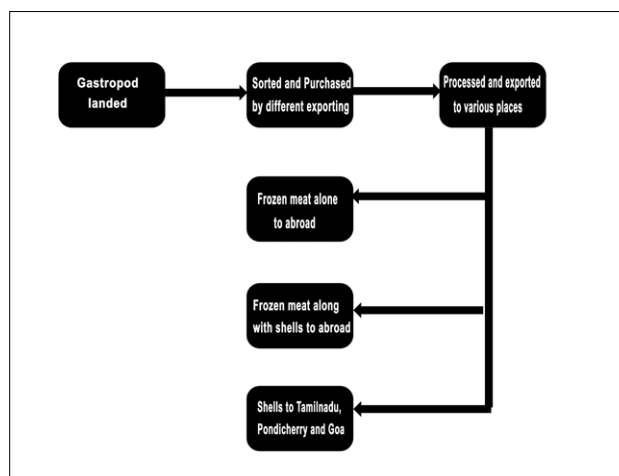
Gastropod landed

Sorted and Purchased by different exporting

Processed and exported to various places

Frozen meat alone to abroad

Frozen meat along with shells to abroad

Shells to Tamilnadu, Pondicherry and Goa